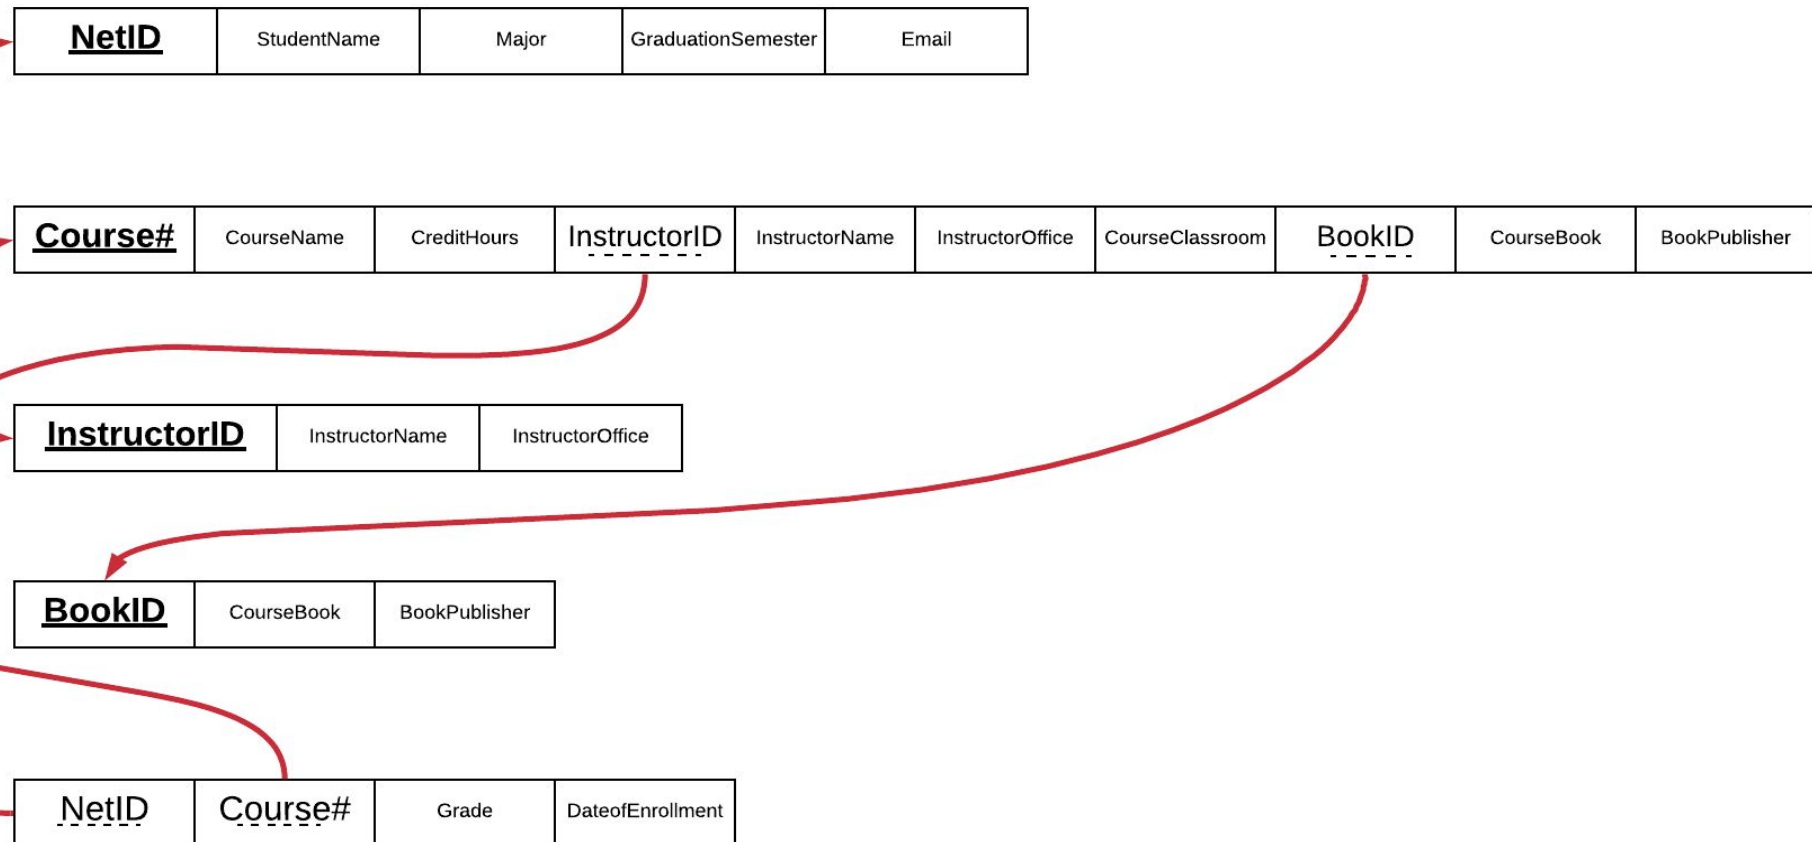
| NetID | StudentName | Major | GraduationSemester | Email |
|---|---|---|---|---|

| Course# | CourseName | CreditHours | InstructorID | InstructorName | InstructorOffice | CourseClassroom | BookID | CourseBook | BookPublisher |
|---|---|---|---|---|---|---|---|---|---|

| InstructorID | InstructorName | InstructorOffice |
|---|---|---|

| BookID | CourseBook | BookPublisher |
|---|---|---|

| NetID | Course# | Grade | DateofEnrollment |
|---|---|---|---|